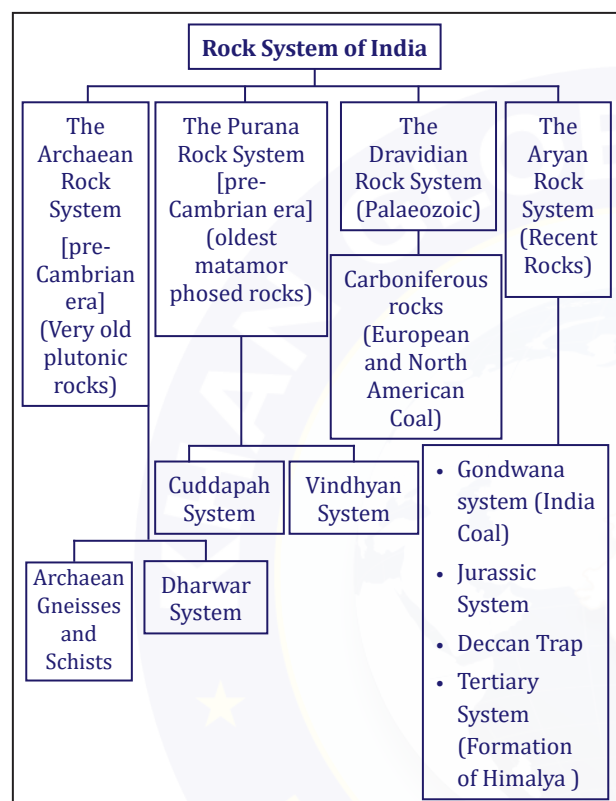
Rock System of India

The Archaean Rock System [pre-Cambrian era] (Very old plutonic rocks)

The Purana Rock System [pre-Cambrian era] (oldest matamor phosed rocks)

The Dravidian Rock System (Palaeozoic)

The Aryan Rock System (Recent Rocks)

Carboniferous rocks (European and North American Coal)

Cuddapah System

Vindhyan System

Archaean Gneisses and Schists

Dharwar System

- Gondwana system (India Coal)
- Jurassic System
- Deccan Trap
- Tertiary System (Formation of Himalya )